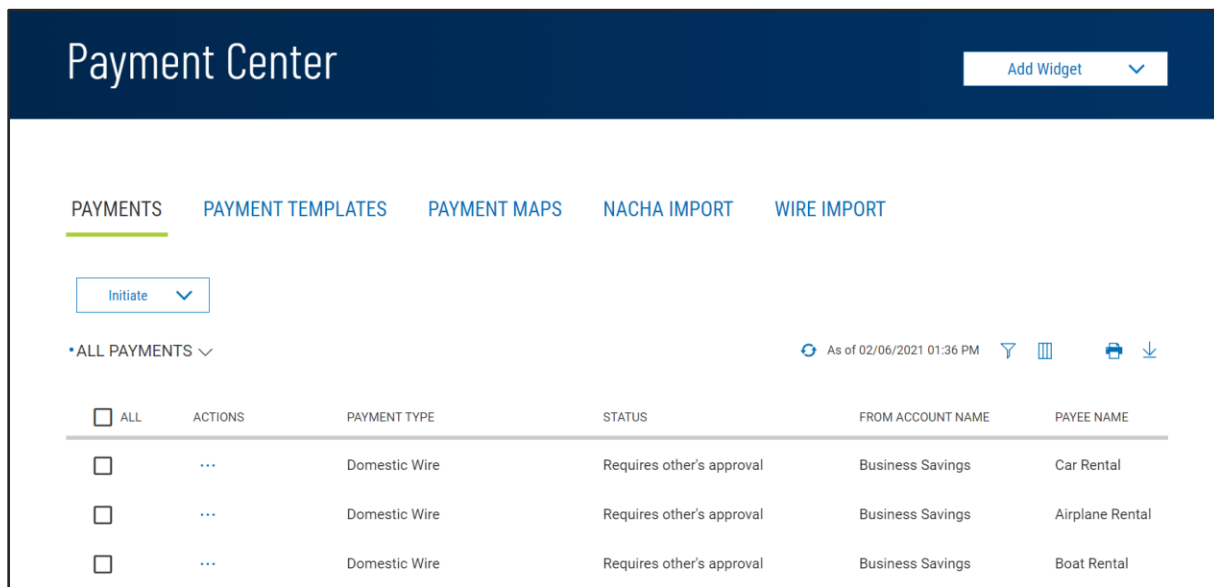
Payment Center

Add Widget

PAYMENTS PAYMENT TEMPLATES PAYMENT MAPS NACHA IMPORT WIRE IMPORT

Initiate

•ALL PAYMENTS

As of 02/06/2021 01:36 PM

| ALL | ACTIONS | PAYMENT TYPE | STATUS | FROM ACCOUNT NAME | PAYEE NAME |
|---|---|---|---|---|---|
| | ··· | Domestic Wire | Requires other's approval | Business Savings | Car Rental |
| | ··· | Domestic Wire | Requires other's approval | Business Savings | Airplane Rental |
| | ··· | Domestic Wire | Requires other's approval | Business Savings | Boat Rental |